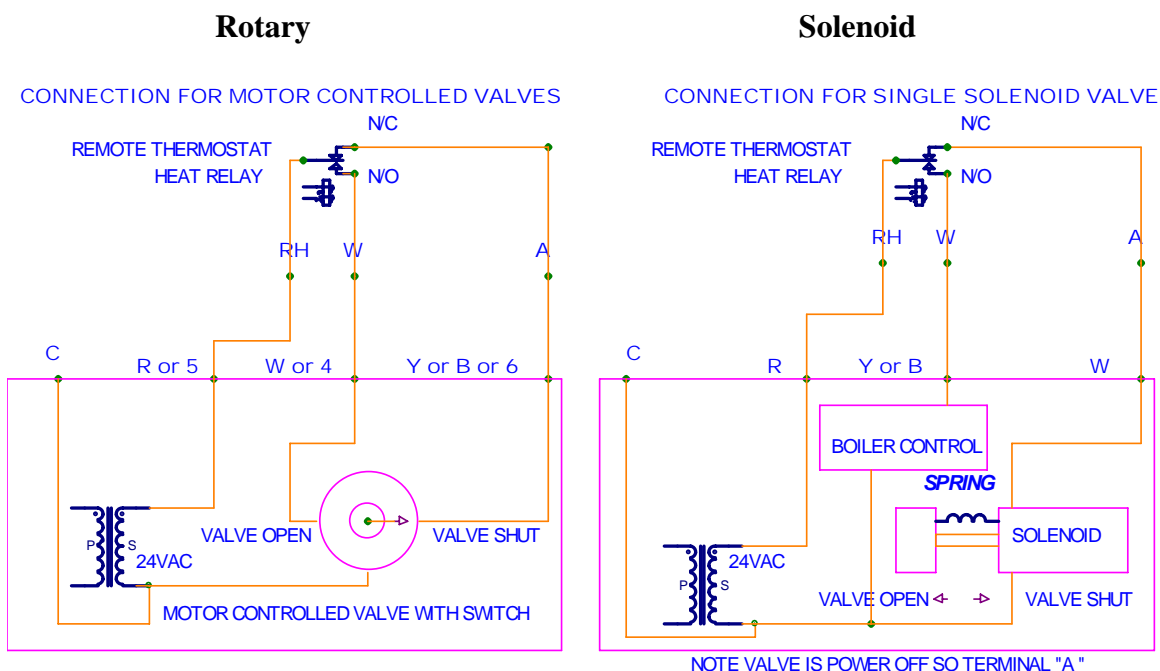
Rotary

CONNECTION FOR MOTOR CONTROLLED VALVES

N/C

REMOTE THERMOSTAT HEAT RELAY

N/O

RH W A

C R or 5 W or 4 Y or B or 6

P S 24VAC

VALVE OPEN VALVE SHUT

MOTOR CONTROLLED VALVE WITH SWITCH

Solenoid

CONNECTION FOR SINGLE SOLENOID VALVE

N/C

REMOTE THERMOSTAT HEAT RELAY

N/O

RH W A

C R Y or B W

BOILER CONTROL

SPRING

SOLENOID

24VAC

P S

VALVE OPEN VALVE SHUT

NOTE VALVE IS POWER OFF SO TERMINAL "A "